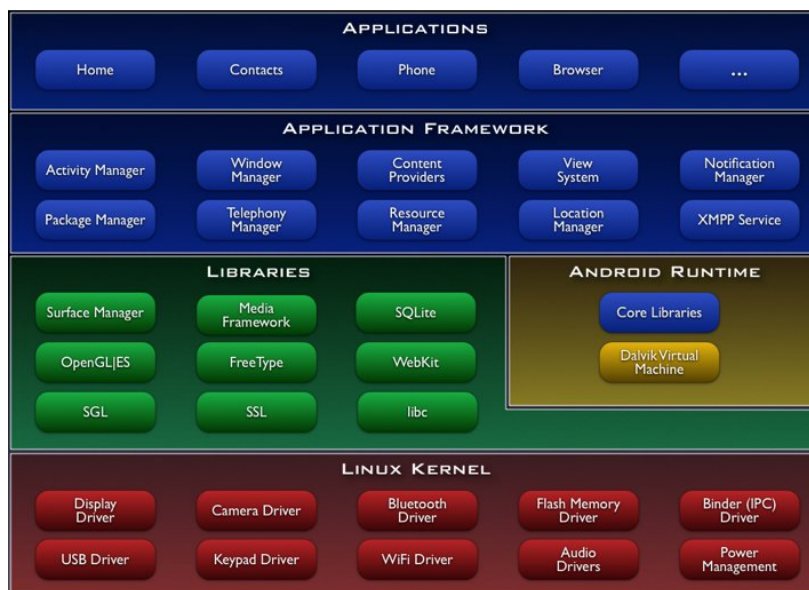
APPLICATIONS

Home

Contacts

Phone

Browser

...

APPLICATION FRAMEWORK

Activity Manager

Window Manager

Content Providers

View System

Notification Manager

Package Manager

Telephony Manager

Resource Manager

Location Manager

XMPP Service

LIBRARIES

Surface Manager

Media Framework

SQLite

OpenGL|ES

FreeType

WebKit

SGL

SSL

libc

ANDROID RUNTIME

Core Libraries

Dalvik Virtual Machine

LINUX KERNEL

Display Driver

Camera Driver

Bluetooth Driver

Flash Memory Driver

Binder (IPC) Driver

USB Driver

Keypad Driver

WiFi Driver

Audio Drivers

Power Management